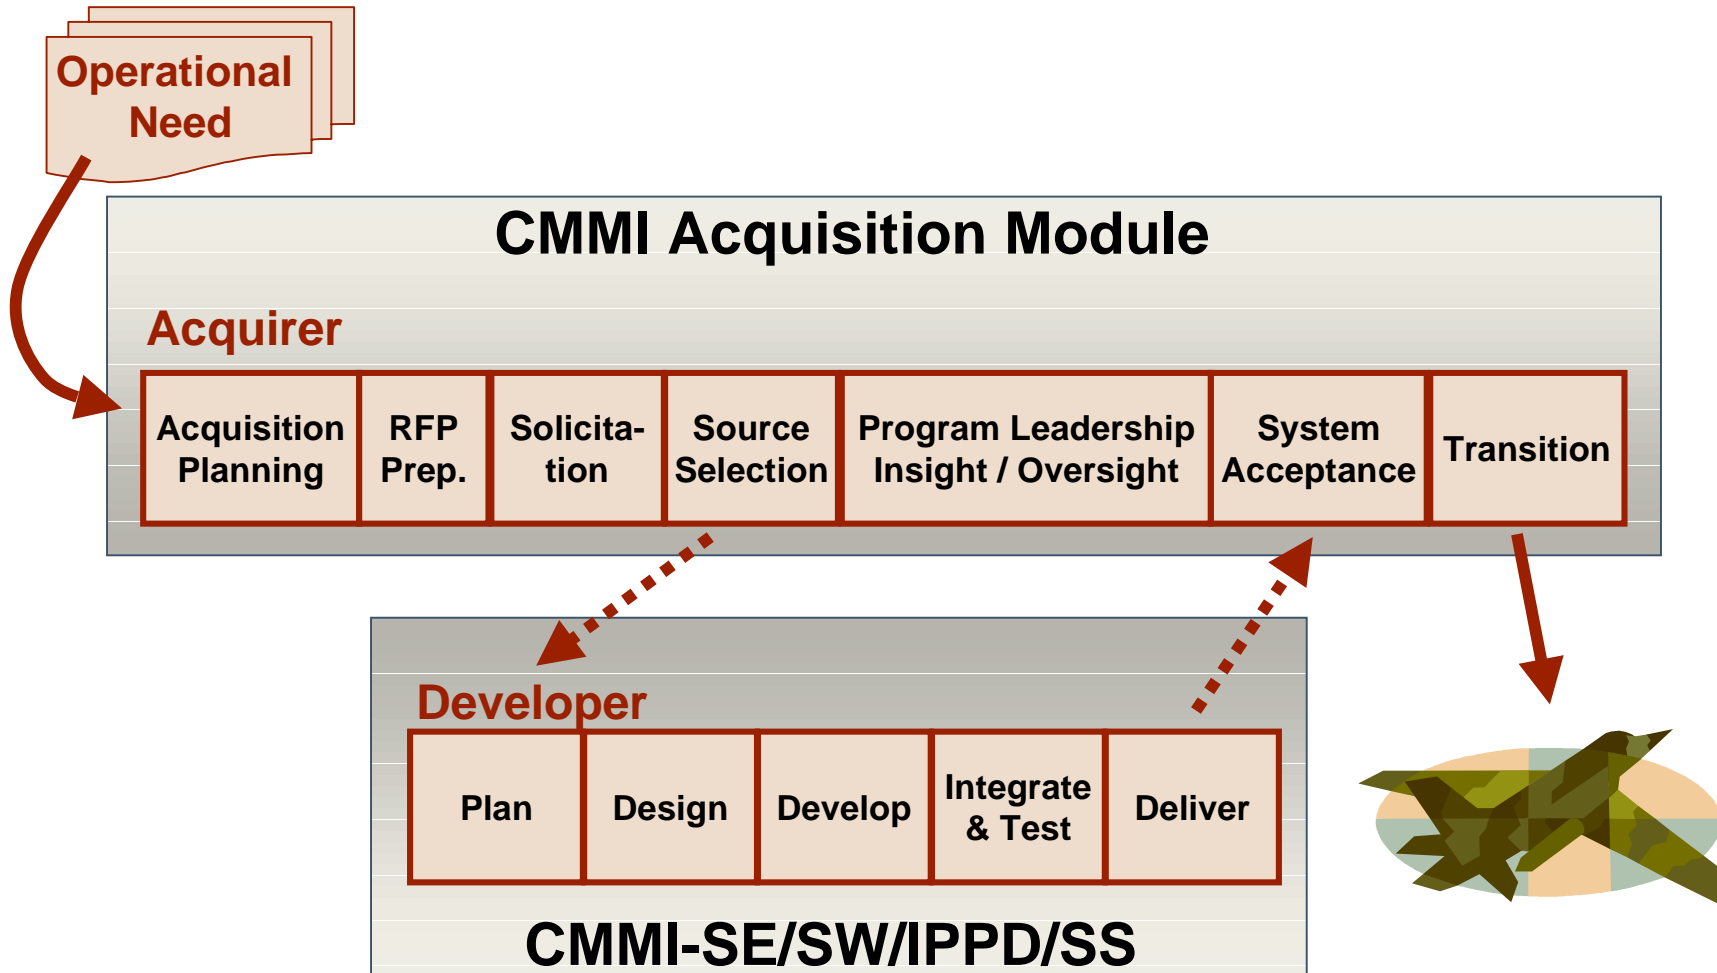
Operational Need

CMMI Acquisition Module

Acquirer

| Acquisition Planning | RFP Prep. | Solicitation | Source Selection | Program Leadership Insight / Oversight | System Acceptance | Transition |
|---|---|---|---|---|---|---|

Developer

| Plan | Design | Develop | Integrate & Test | Deliver |
|---|---|---|---|---|

CMMI-SE/SW/IPPD/SS